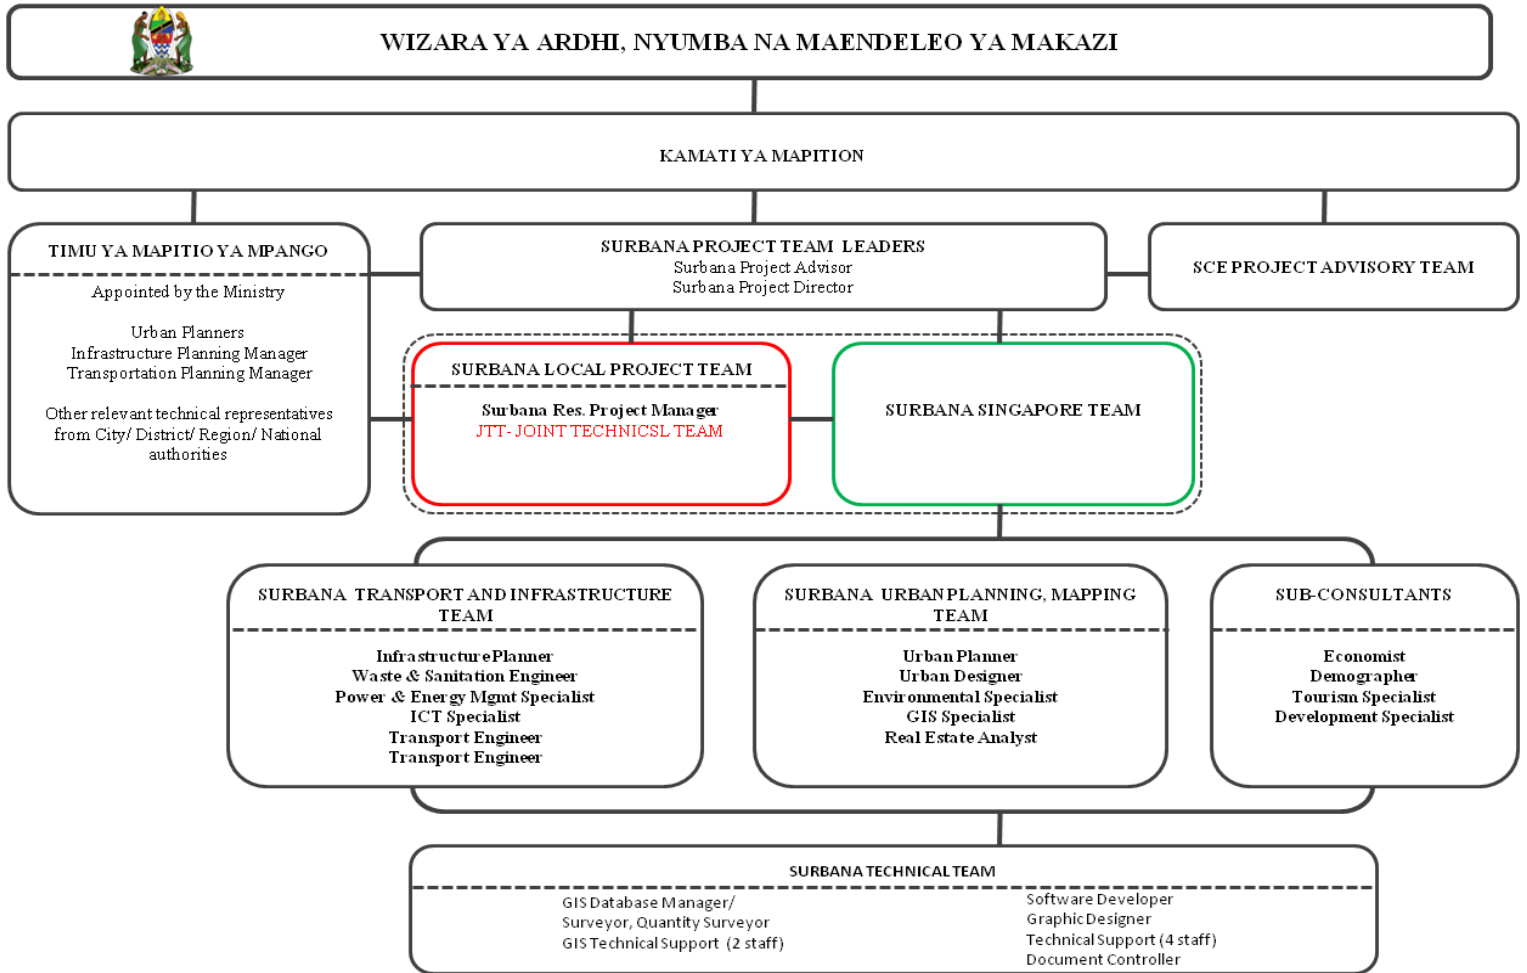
WIZARA YA ARDHI, NYUMBA NA MAENDELEO YA MAKAZI

KAMATI YA MAPITION

TIMU YA MAPITIO YA MPANGO

Appointed by the Ministry

Urban Planners
Infrastructure Planning Manager
Transportation Planning Manager

Other relevant technical representatives from City/ District/ Region/ National authorities

SURBANA PROJECT TEAM LEADERS
Surbana Project Advisor
Surbana Project Director

SCE PROJECT ADVISORY TEAM

SURBANA LOCAL PROJECT TEAM

Surbana Res. Project Manager
JTT- JOINT TECHNICSL TEAM

SURBANA SINGAPORE TEAM

SURBANA TRANSPORT AND INFRASTRUCTURE TEAM

Infrastructure Planner
Waste & Sanitation Engineer
Power & Energy Mgmt Specialist
ICT Specialist
Transport Engineer
Transport Engineer

SURBANA URBAN PLANNING, MAPPING TEAM

Urban Planner
Urban Designer
Environmental Specialist
GIS Specialist
Real Estate Analyst

SUB-CONSULTANTS

Economist
Demographer
Tourism Specialist
Development Specialist

SURBANA TECHNICAL TEAM

GIS Database Manager/
Surveyor, Quantity Surveyor
GIS Technical Support (2 staff)

Software Developer
Graphic Designer
Technical Support (4 staff)
Document Controller